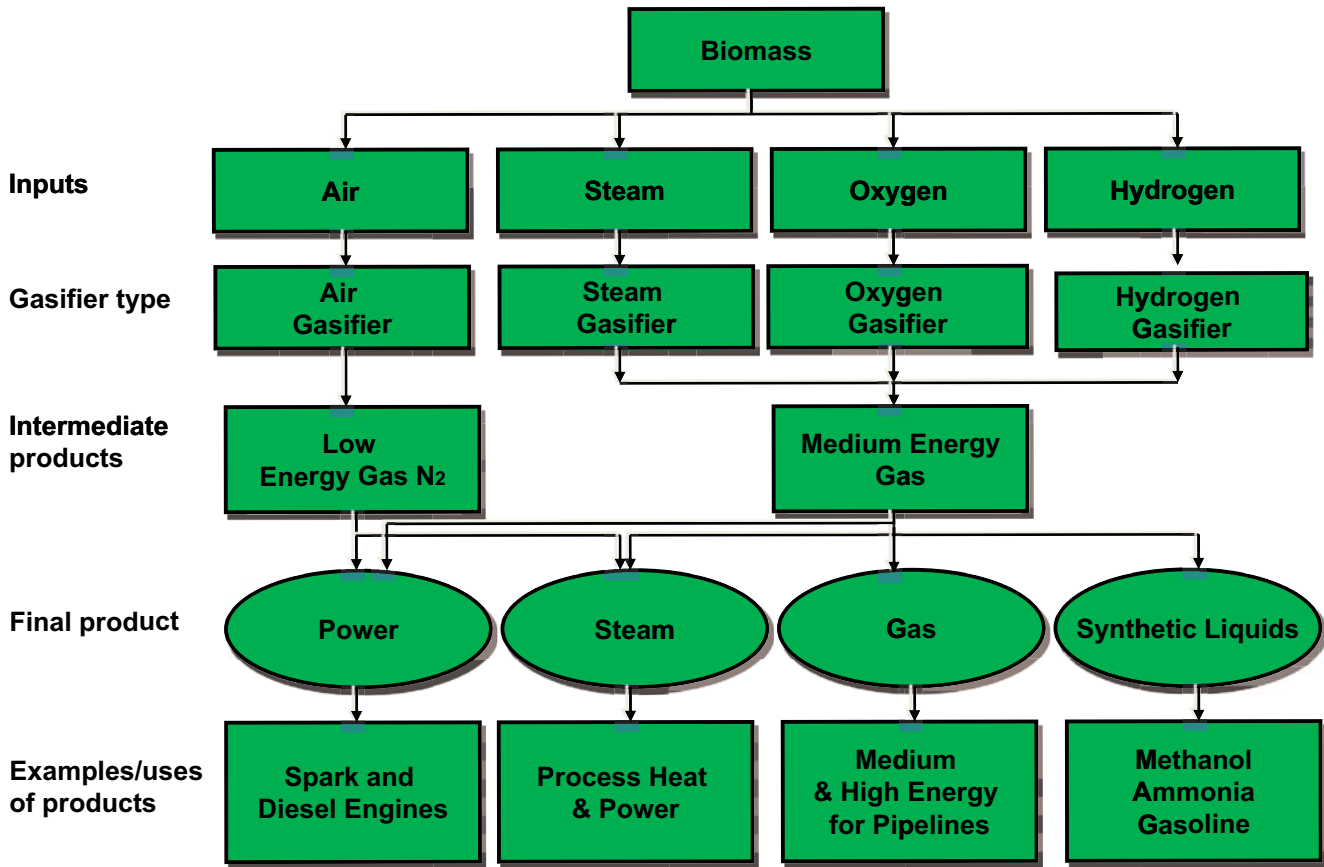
Biomass

Inputs

Air

Steam

Oxygen

Hydrogen

Gasifier type

Air Gasifier

Steam Gasifier

Oxygen Gasifier

Hydrogen Gasifier

Intermediate products

Low Energy Gas $N_2$

Medium Energy Gas

Final product

Power

Steam

Gas

Synthetic Liquids

Examples/uses of products

Spark and Diesel Engines

Process Heat & Power

Medium & High Energy for Pipelines

Methanol Ammonia Gasoline